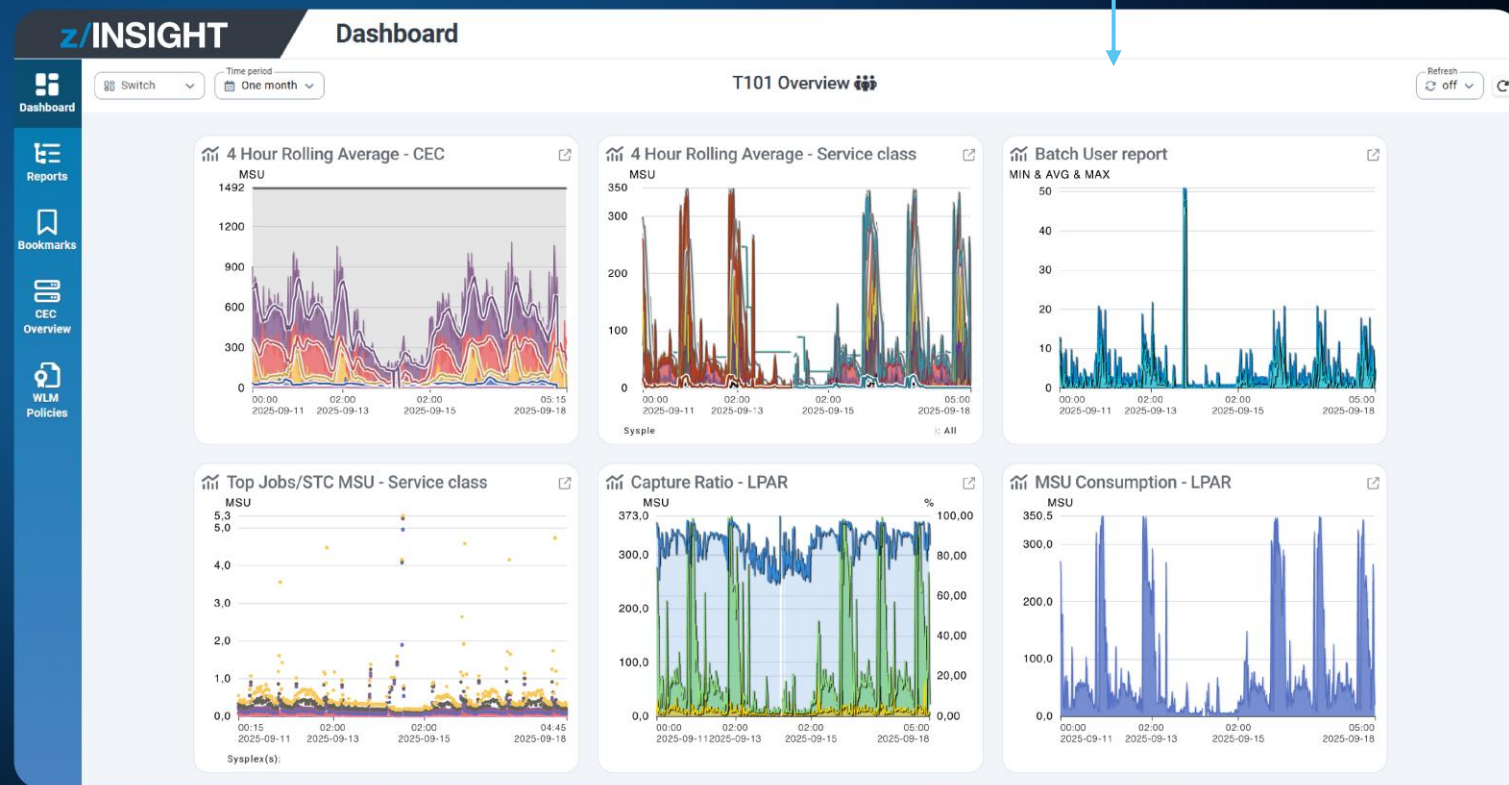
z/INSIGHT

Dashboard

Dashboard
Reports
Bookmarks
CEC Overview
WLM Policies

Switch
Time period
One month

T101 Overview

Refresh
off

4 Hour Rolling Average - CEC
MSU
1492
1200
900
600
300
0
00:00 2025-09-11
02:00 2025-09-13
02:00 2025-09-15
05:15 2025-09-18

4 Hour Rolling Average - Service class
MSU
350
300
200
100
0
00:00 2025-09-11
02:00 2025-09-13
02:00 2025-09-15
05:00 2025-09-18
Sysple
All

Batch User report
MIN & AVG & MAX
50
40
30
20
10
0
00:00 2025-09-11
02:00 2025-09-13
02:00 2025-09-15
05:00 2025-09-18

Top Jobs/STC MSU - Service class
MSU
5,3
5,0
4,0
3,0
2,0
1,0
0,0
00:15 2025-09-11
02:00 2025-09-13
02:00 2025-09-15
04:45 2025-09-18
Sysplex(s):

Capture Ratio - LPAR
MSU
%
373,0
300,0
200,0
100,0
0,0
100,00
80,00
60,00
40,00
20,00
0,00
00:00 2025-09-11
02:00 2025-09-13
02:00 2025-09-15
05:00 2025-09-18

MSU Consumption - LPAR
MSU
350,5
300,0
200,0
100,0
0,0
00:00 2025-09-11
02:00 2025-09-13
02:00 2025-09-15
05:00 2025-09-18